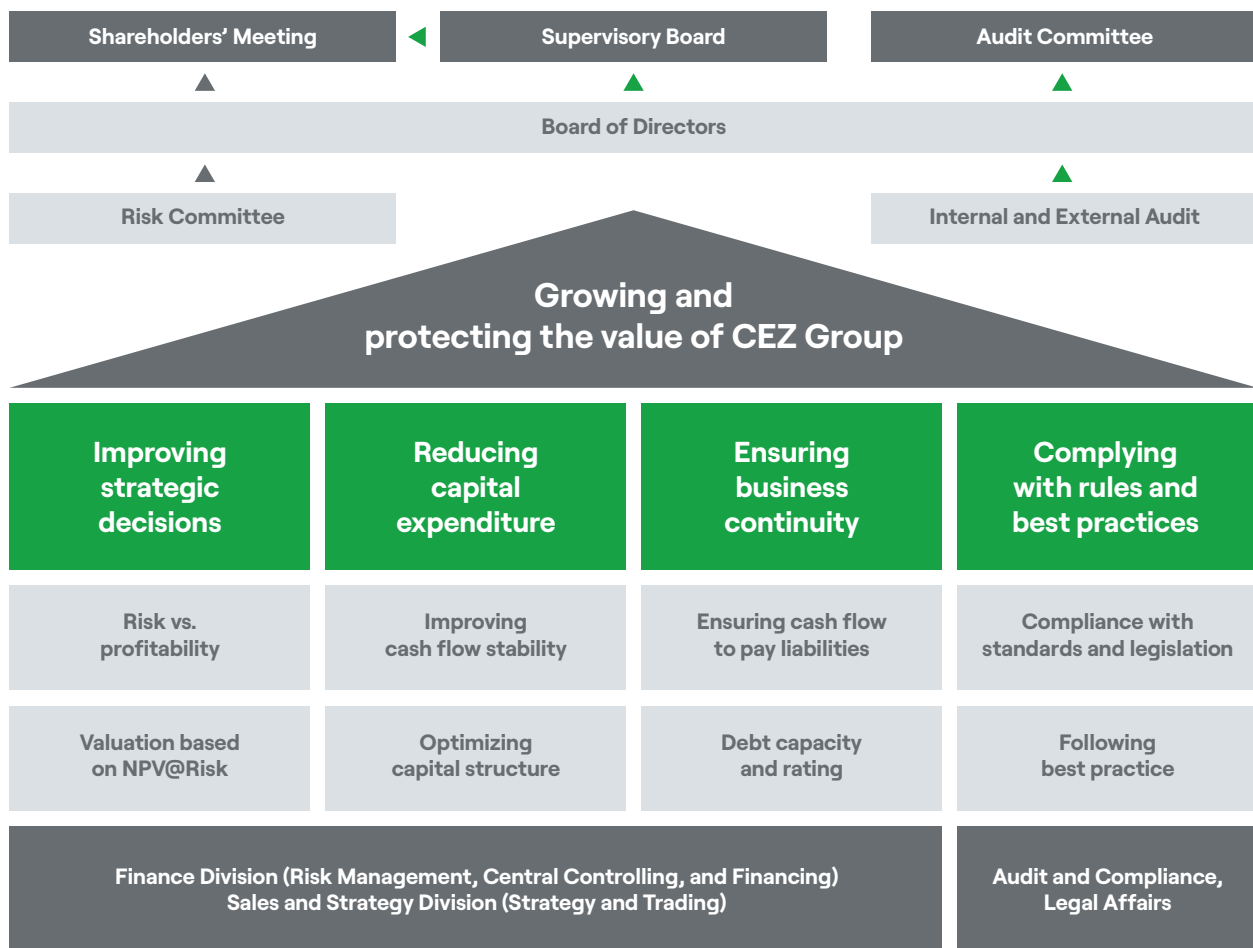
Shareholders' Meeting

Supervisory Board

Audit Committee

Board of Directors

Risk Committee

Internal and External Audit

Growing and protecting the value of CEZ Group

Improving strategic decisions

Reducing capital expenditure

Ensuring business continuity

Complying with rules and best practices

Risk vs. profitability

Improving cash flow stability

Ensuring cash flow to pay liabilities

Compliance with standards and legislation

Valuation based on NPV@Risk

Optimizing capital structure

Debt capacity and rating

Following best practice

Finance Division (Risk Management, Central Controlling, and Financing)
Sales and Strategy Division (Strategy and Trading)

Audit and Compliance, Legal Affairs